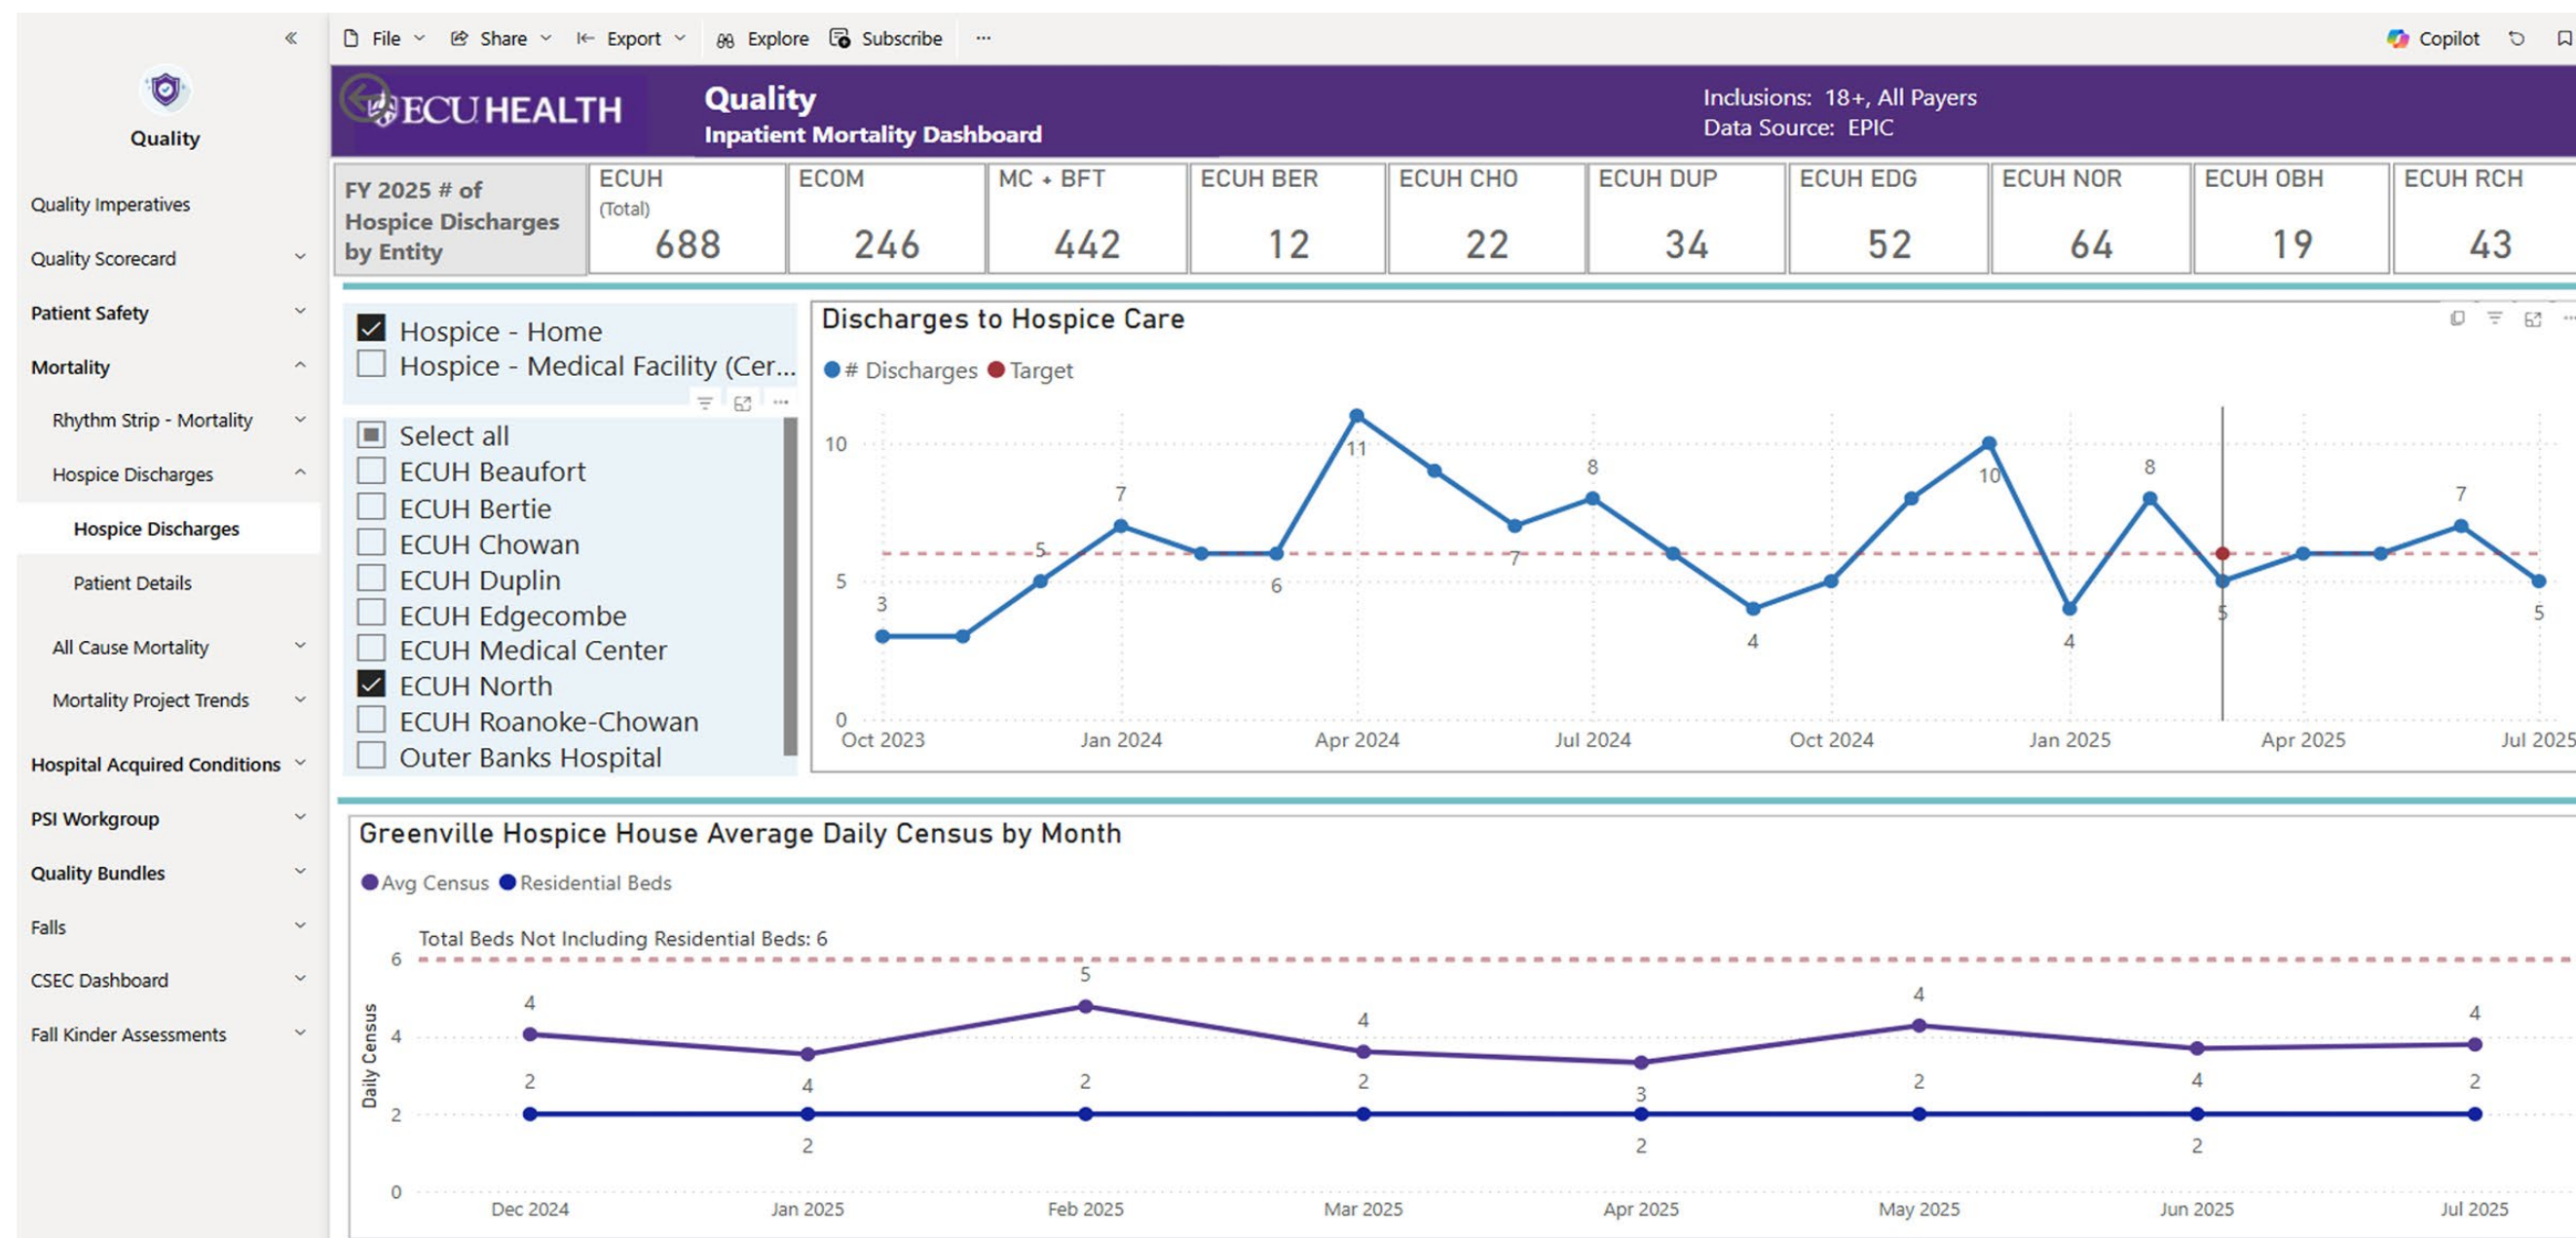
Quality

Quality Imperatives
Quality Scorecard
Patient Safety
Mortality
Rhythm Strip - Mortality
Hospice Discharges
Hospice Discharges
Patient Details
All Cause Mortality
Mortality Project Trends
Hospital Acquired Conditions
PSI Workgroup
Quality Bundles
Falls
CSEC Dashboard
Fall Kinder Assessments

File Share Export Explore Subscribe ··· Copilot

ECU HEALTH
Quality
Inpatient Mortality Dashboard
Inclusions: 18+, All Payers
Data Source: EPIC

| FY 2025 # of Hospice Discharges by Entity | ECUH (Total) | ECOM | MC + BFT | ECUH BER | ECUH CHO | ECUH DUP | ECUH EDG | ECUH NOR | ECUH OBH | ECUH RCH |
|---|---|---|---|---|---|---|---|---|---|---|
| | 688 | 246 | 442 | 12 | 22 | 34 | 52 | 64 | 19 | 43 |

Hospice - Home
Hospice - Medical Facility (Cer...

Select all
ECUH Beaufort
ECUH Bertie
ECUH Chowan
ECUH Duplin
ECUH Edgecombe
ECUH Medical Center
ECUH North
ECUH Roanoke-Chowan
Outer Banks Hospital

Discharges to Hospice Care
# Discharges Target
10 5 0
3 5 7 6 11 7 8 4 10 8 4 5 7 5
Oct 2023 Jan 2024 Apr 2024 Jul 2024 Oct 2024 Jan 2025 Apr 2025 Jul 2025

Greenville Hospice House Average Daily Census by Month
Avg Census Residential Beds
Total Beds Not Including Residential Beds: 6
6 4 2 0
Daily Census
4 4 5 4 3 4 4 4
2 2 2 2 2 2 2 2
2 2 2
Dec 2024 Jan 2025 Feb 2025 Mar 2025 Apr 2025 May 2025 Jun 2025 Jul 2025